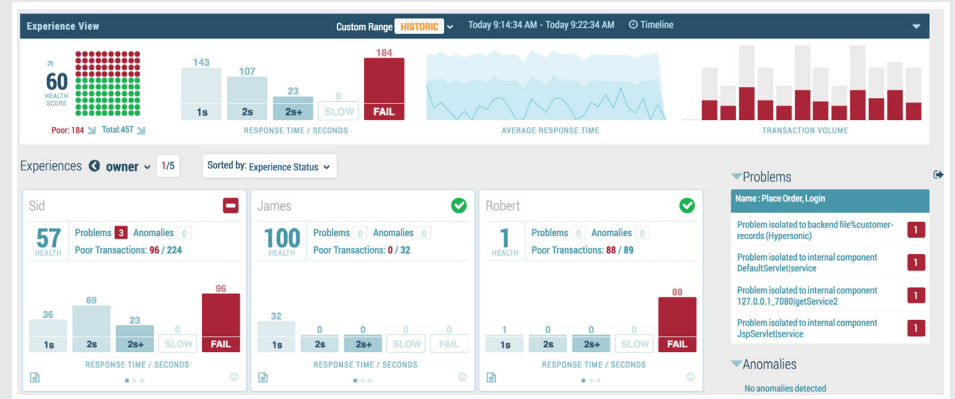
Experience View

Custom Range HISTORIC Today 9:14:34 AM - Today 9:22:34 AM Timeline

60 HEALTH SCORE

Poor: 184 Total:457

143 107 23 0 184

1s 2s 2s+ SLOW FAIL

RESPONSE TIME / SECONDS

AVERAGE RESPONSE TIME

TRANSACTION VOLUME

Experiences owner 1/5 Sorted by: Experience Status

Sid

57 HEALTH Problems 3 Anomalies 0 Poor Transactions: 96 / 224

36 69 23 0 96

1s 2s 2s+ SLOW FAIL

RESPONSE TIME / SECONDS

James

100 HEALTH Problems 0 Anomalies 0 Poor Transactions: 0 / 32

32 0 0 0 0

1s 2s 2s+ SLOW FAIL

RESPONSE TIME / SECONDS

Robert

1 HEALTH Problems 0 Anomalies 0 Poor Transactions: 88 / 89

1 0 0 0 88

1s 2s 2s+ SLOW FAIL

RESPONSE TIME / SECONDS

Problems

Name : Place Order, Login

Problem isolated to backend file%customer-records (Hypersonic) 1

Problem isolated to internal component DefaultServlet|service 1

Problem isolated to internal component 127.0.0.1_7080|getService2 1

Problem isolated to internal component JspServlet|service 1

Anomalies

No anomalies detected